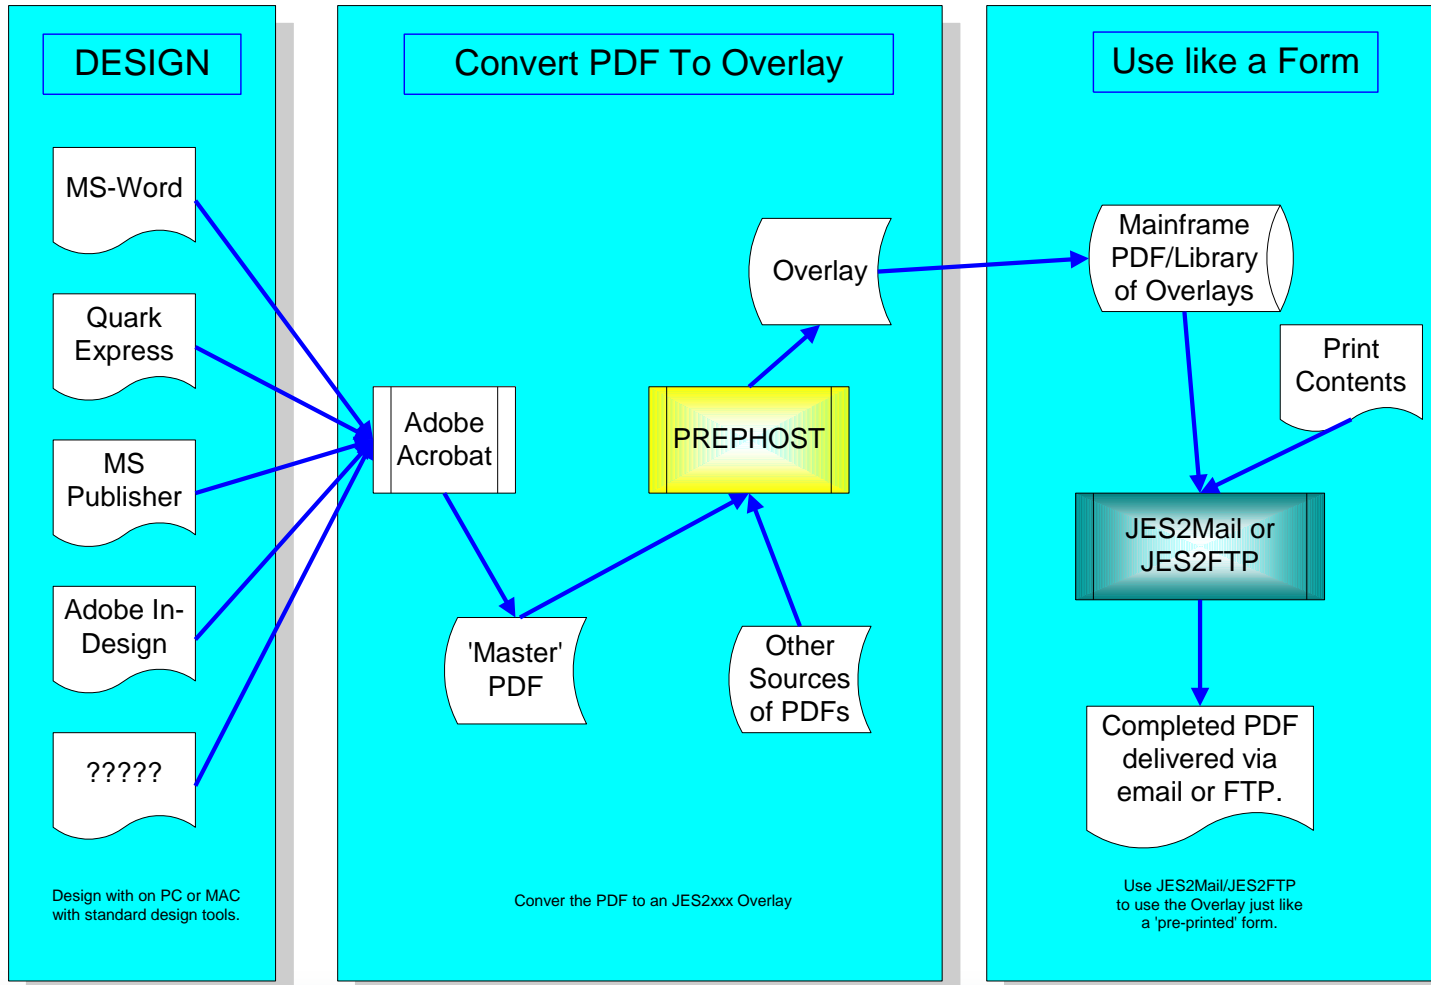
DESIGN

MS-Word

Quark Express

MS Publisher

Adobe In-Design

?????

Design with on PC or MAC with standard design tools.

Convert PDF To Overlay

Overlay

Adobe Acrobat

PREPHOST

'Master' PDF

Other Sources of PDFs

Conver the PDF to an JES2xxx Overlay

Use like a Form

Mainframe PDF/Library of Overlays

Print Contents

JES2Mail or JES2FTP

Completed PDF delivered via email or FTP.

Use JES2Mail/JES2FTP to use the Overlay just like a 'pre-printed' form.